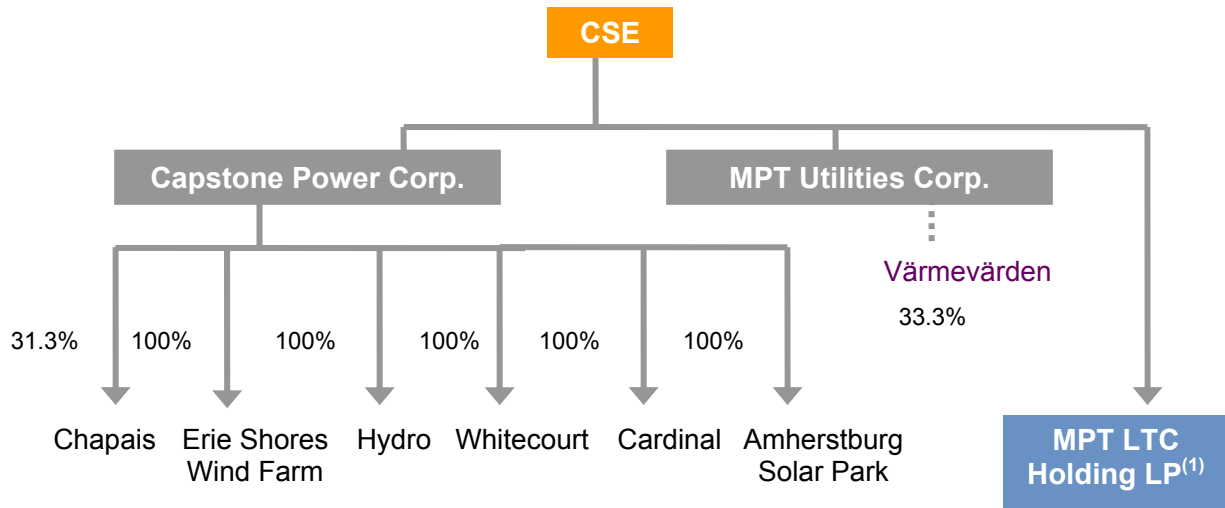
CSE

Capstone Power Corp.

MPT Utilities Corp.

Värmevärden

33.3%

31.3%

100%

100%

100%

100%

100%

Chapais

Erie Shores Wind Farm

Hydro

Whitecourt

Cardinal

Amherstburg Solar Park

MPT LTC Holding LP$^{(1)}$